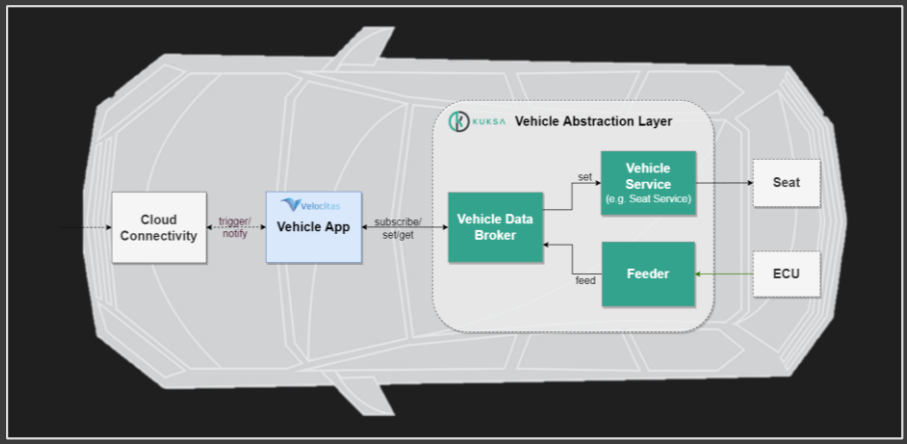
KUKSA Vehicle Abstraction Layer

Cloud Connectivity

trigger/ notify

Velocitas

Vehicle App

subscribe/ set/get

Vehicle Data Broker

set

Vehicle Service (e.g. Seat Service)

feed

Feeder

Seat

ECU